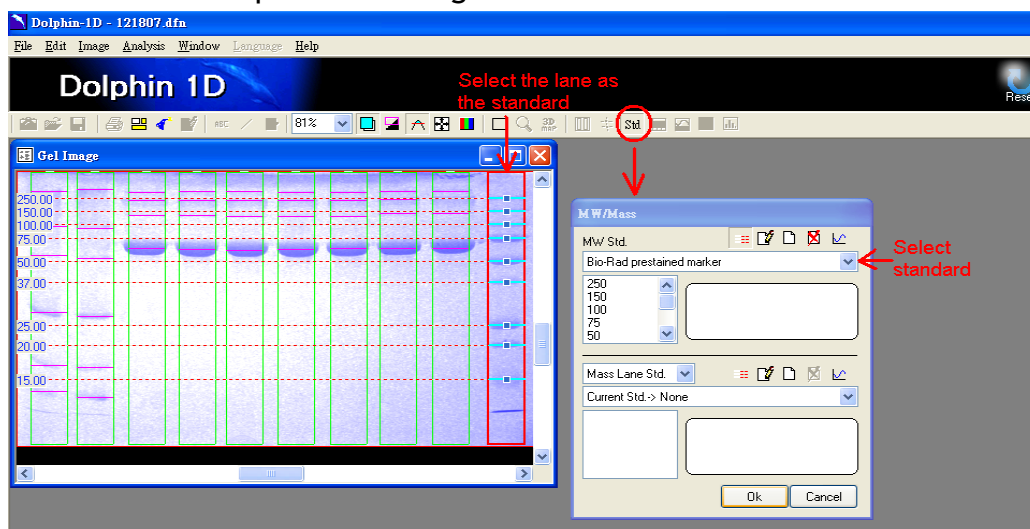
Dolphin-1D - 121807.dfn

File Edit Image Analysis Window Language Help

Dolphin 1D

Rese

Select the lane as the standard

81%

Std

Gel Image

250.00
150.00
100.00
75.00
50.00
37.00
25.00
20.00
15.00

MW/Mass

MW Std.

Bio-Rad prestained marker

Select standard

250
150
100
75
50

Mass Lane Std.

Current Std.-> None

Ok

Cancel